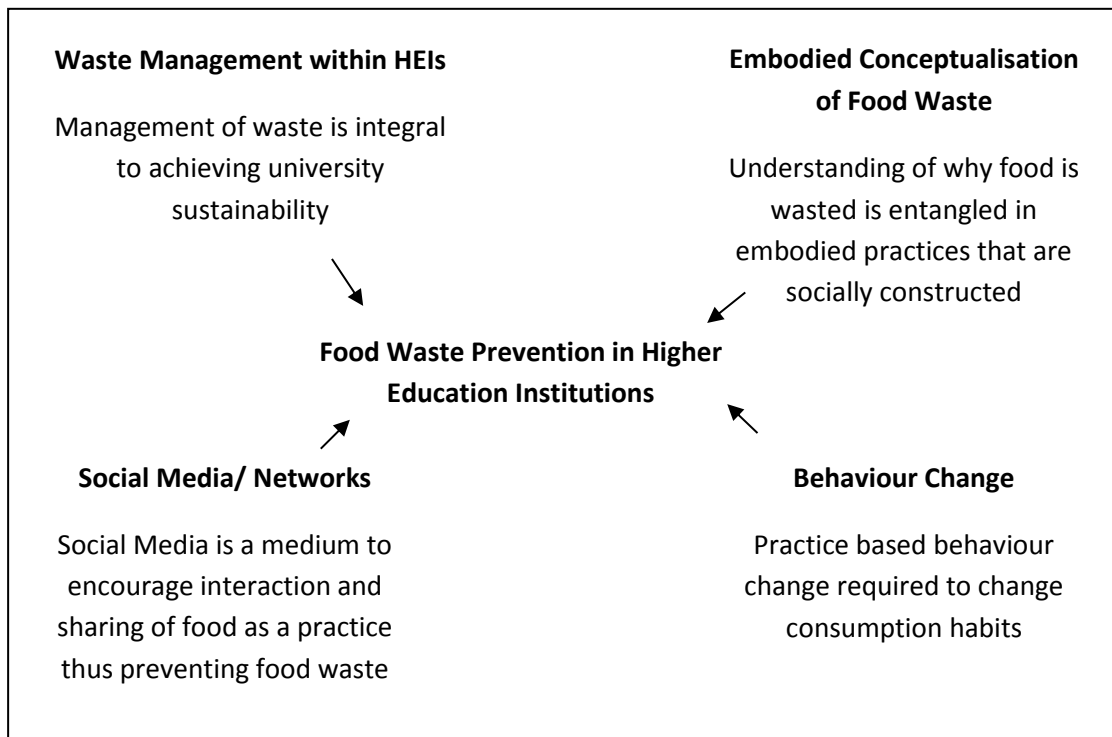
Waste Management within HEIs

Management of waste is integral to achieving university sustainability

Embodied Conceptualisation of Food Waste

Understanding of why food is wasted is entangled in embodied practices that are socially constructed

Food Waste Prevention in Higher Education Institutions

Social Media/ Networks

Social Media is a medium to encourage interaction and sharing of food as a practice thus preventing food waste

Behaviour Change

Practice based behaviour change required to change consumption habits